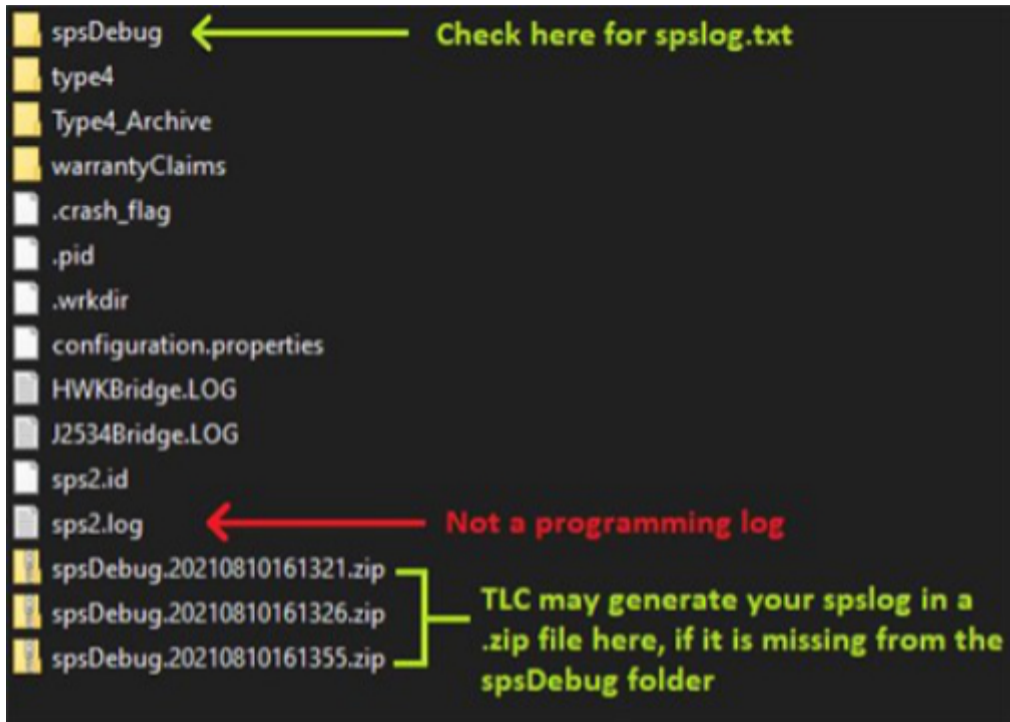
spsDebug
Check here for spslog.txt
type4
Type4_Archive
warrantyClaims
.crash_flag
.pid
.wrkdir
configuration.properties
HWKBridge.LOG
J2534Bridge.LOG
sps2.id
sps2.log
Not a programming log
spsDebug.20210810161321.zip
spsDebug.20210810161326.zip
spsDebug.20210810161355.zip
TLC may generate your spslog in a .zip file here, if it is missing from the spsDebug folder